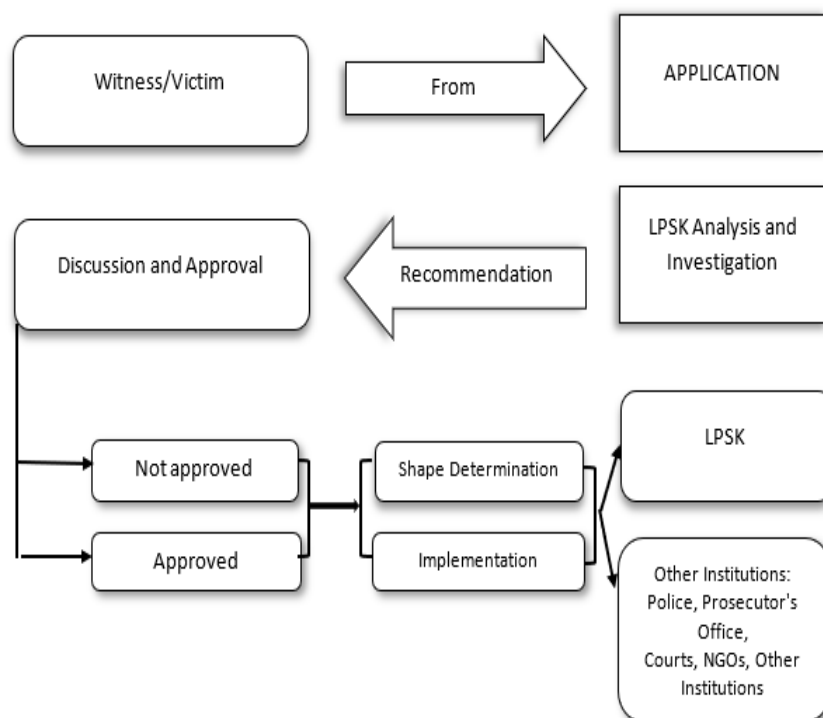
Witness/Victim

From

APPLICATION

LPSK Analysis and Investigation

Recommendation

Discussion and Approval

Not approved

Approved

Shape Determination

Implementation

LPSK

Other Institutions: Police, Prosecutor's Office, Courts, NGOs, Other Institutions